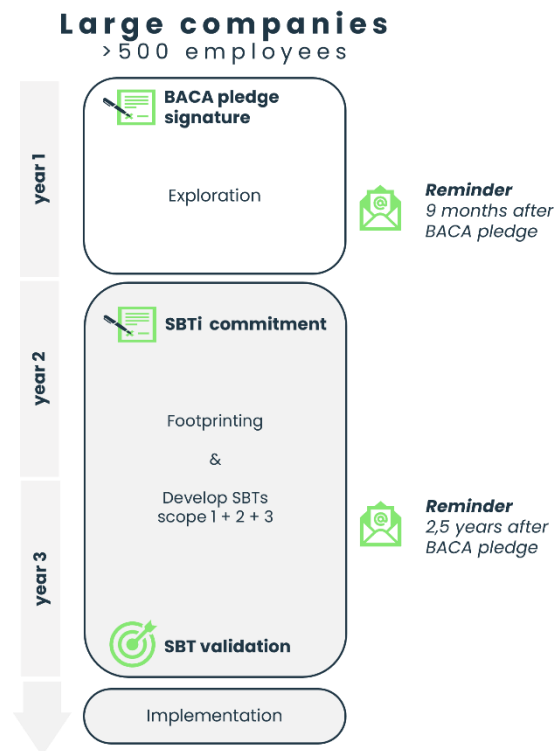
Large companies
>500 employees

year 1

BACA pledge signature

Exploration

Reminder
9 months after BACA pledge

year 2

SBTi commitment

Footprinting

&

Develop SBTs scope 1 + 2 + 3

Reminder
2,5 years after BACA pledge

year 3

SBT validation

Implementation